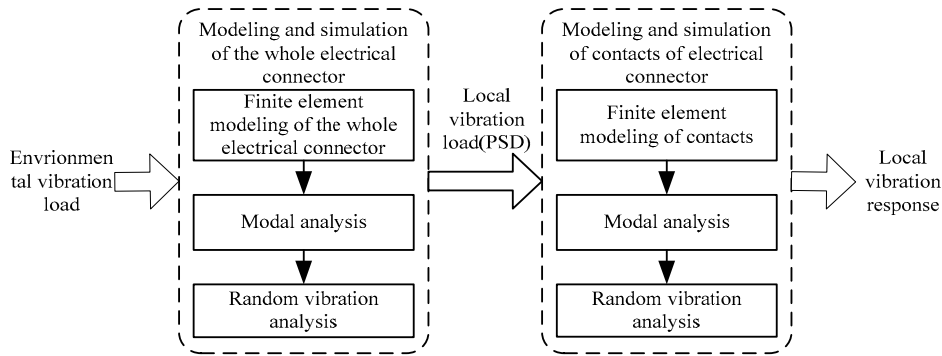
Envrionmental vibration load

Modeling and simulation of the whole electrical connector

Finite element modeling of the whole electrical connector

Modal analysis

Random vibration analysis

Local vibration load(PSD)

Modeling and simulation of contacts of electrical connector

Finite element modeling of contacts

Modal analysis

Random vibration analysis

Local vibration response